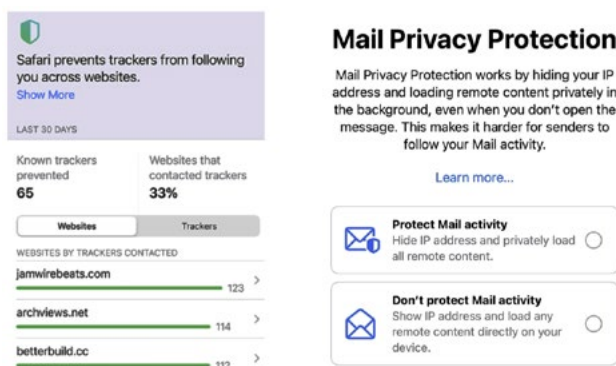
Safari prevents trackers from following you across websites.
Show More

LAST 30 DAYS

Known trackers prevented
65

Websites that contacted trackers
33%

Websites | Trackers

WEBSITES BY TRACKERS CONTACTED

jamwirebeats.com
123

archviews.net
114

betterbuild.cc
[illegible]

Mail Privacy Protection

Mail Privacy Protection works by hiding your IP address and loading remote content privately in the background, even when you don't open the message. This makes it harder for senders to follow your Mail activity.

Learn more...

Protect Mail activity
Hide IP address and privately load all remote content.

Don't protect Mail activity
Show IP address and load any remote content directly on your device.